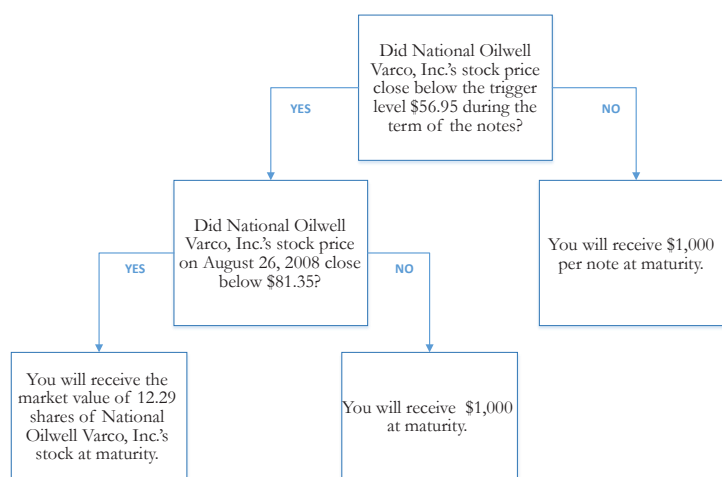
Did National Oilwell Varco, Inc.'s stock price close below the trigger level $56.95 during the term of the notes?

YES

NO

Did National Oilwell Varco, Inc.'s stock price on August 26, 2008 close below $81.35?

You will receive $1,000 per note at maturity.

YES

NO

You will receive the market value of 12.29 shares of National Oilwell Varco, Inc.'s stock at maturity.

You will receive $1,000 at maturity.